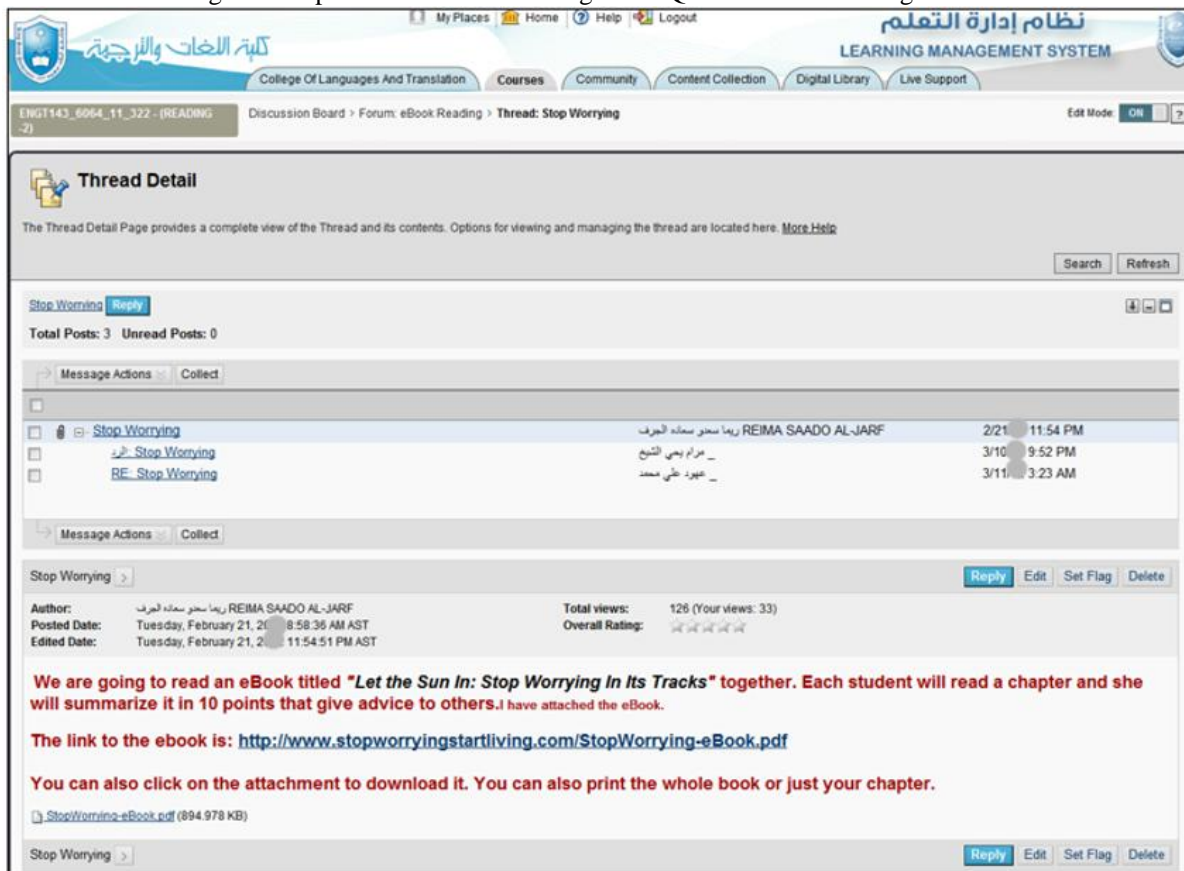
كلية اللغات والترجمة

My Places | Home | Help | Logout

نظام إدارة التعلم
LEARNING MANAGEMENT SYSTEM

College Of Languages And Translation | Courses | Community | Content Collection | Digital Library | Live Support

ENGT143_6064_11_322 - (READING -2)

Discussion Board > Forum: eBook Reading > Thread: Stop Worrying

Edit Mode: ON

Thread Detail

The Thread Detail Page provides a complete view of the Thread and its contents. Options for viewing and managing the thread are located here. More Help

Search | Refresh

Stop Worrying Reply

Total Posts: 3 Unread Posts: 0

Message Actions | Collect

| | | | |
|---|---|---|---|
| | Stop Worrying | ريما سعدو سعاده الجرف REIMA SAADO AL-JARF | 2/21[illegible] 11:54 PM |
| | الرد: Stop Worrying | _ مرام يحي الشيخ | 3/10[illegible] 9:52 PM |
| | RE: Stop Worrying | _ عهود علي محمد | 3/11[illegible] 3:23 AM |

Message Actions | Collect

Stop Worrying

Reply | Edit | Set Flag | Delete

Author: ريما سعدو سعاده الجرف REIMA SAADO AL-JARF
Posted Date: Tuesday, February 21, 2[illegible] 8:58:36 AM AST
Edited Date: Tuesday, February 21, 2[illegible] 11:54:51 PM AST

Total views: 126 (Your views: 33)
Overall Rating:

We are going to read an eBook titled "Let the Sun In: Stop Worrying In Its Tracks" together. Each student will read a chapter and she will summarize it in 10 points that give advice to others. I have attached the eBook.

The link to the ebook is: http://www.stopworryingstartliving.com/StopWorrying-eBook.pdf

You can also click on the attachment to download it. You can also print the whole book or just your chapter.

StopWorrying-eBook.pdf (894.978 KB)

Stop Worrying

Reply | Edit | Set Flag | Delete